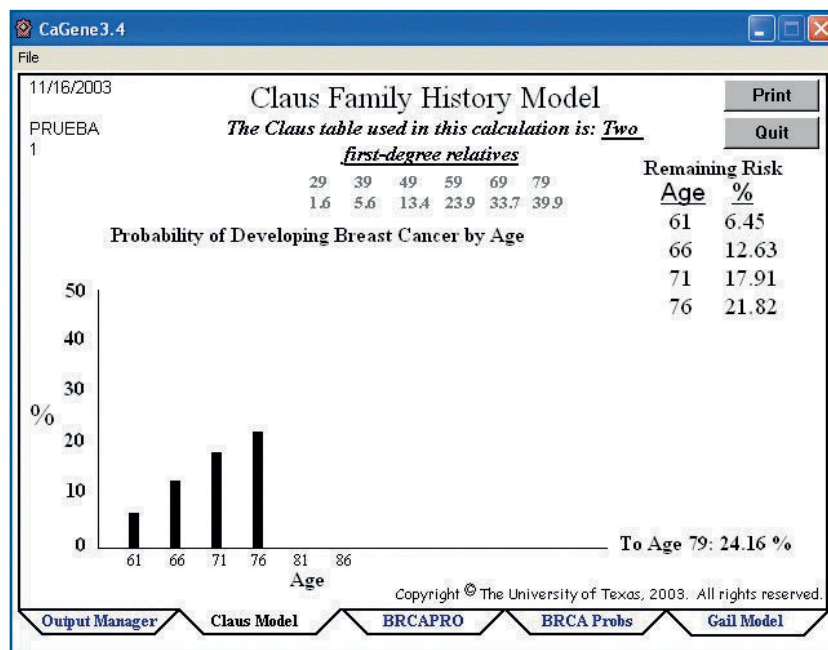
CaGene3.4

File

11/16/2003

PRUEBA
1

Claus Family History Model

The Claus table used in this calculation is: Two first-degree relatives

| 29 | 39 | 49 | 59 | 69 | 79 |
|---|---|---|---|---|---|
| 1.6 | 5.6 | 13.4 | 23.9 | 33.7 | 39.9 |

Print

Quit

Remaining Risk

| Age | % |
|---|---|
| 61 | 6.45 |
| 66 | 12.63 |
| 71 | 17.91 |
| 76 | 21.82 |

Probability of Developing Breast Cancer by Age

50
40
30
%
20
10
0

61 66 71 76 81 86
Age

To Age 79: 24.16 %

Copyright © The University of Texas, 2003. All rights reserved.

Output Manager | Claus Model | BRCAPRO | BRCA Probs | Gail Model